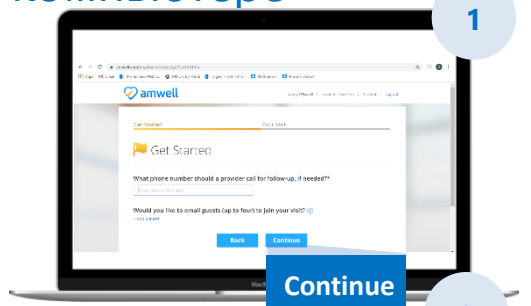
1

amwell

Get Started

Your Visit

Get Started

What phone number should a provider call for follow-up, if needed?*

Your Phone Number

Would you like to email guests (up to four) to join your visit?

+ Add a Guest

Back

Continue

Continue